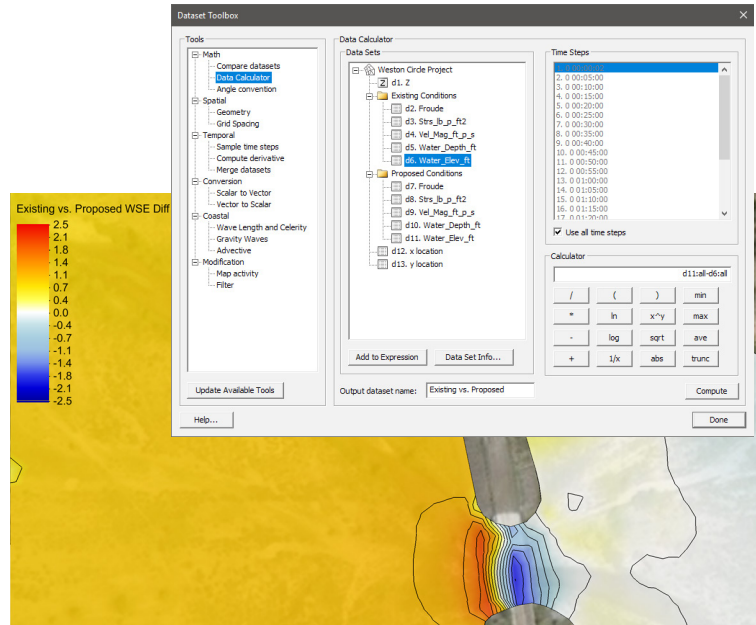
Dataset Toolbox

Tools
Math
Compare datasets
Data Calculator
Angle convention
Spatial
Geometry
Grid Spacing
Temporal
Sample time steps
Compute derivative
Merge datasets
Conversion
Scalar to Vector
Vector to Scalar
Coastal
Wave Length and Celerity
Gravity Waves
Advective
Modification
Map activity
Filter

Update Available Tools

Data Calculator
Data Sets
Weston Circle Project
d1. Z
Existing Conditions
d2. Froude
d3. Strs_lb_p_ft2
d4. Vel_Mag_ft_p_s
d5. Water_Depth_ft
d6. Water_Elev_ft
Proposed Conditions
d7. Froude
d8. Strs_lb_p_ft2
d9. Vel_Mag_ft_p_s
d10. Water_Depth_ft
d11. Water_Elev_ft
d12. x location
d13. y location

Add to Expression
Data Set Info...

Time Steps
1. 0 00:00:00
2. 0 00:05:00
3. 0 00:10:00
4. 0 00:15:00
5. 0 00:20:00
6. 0 00:25:00
7. 0 00:30:00
8. 0 00:35:00
9. 0 00:40:00
10. 0 00:45:00
11. 0 00:50:00
12. 0 00:55:00
13. 0 01:00:00
14. 0 01:05:00
15. 0 01:10:00
16. 0 01:15:00
17. 0 01:20:00

Use all time steps

Calculator
d11:all-d6:all

| / | ( | ) | min |
|---|---|---|---|
| * | ln | x^y | max |
| - | log | sqrt | ave |
| + | 1/x | abs | trunc |

Output dataset name: Existing vs. Proposed
Compute

Help...
Done

Existing vs. Proposed WSE Diff
2.5
2.1
1.8
1.4
1.1
0.7
0.4
0.0
-0.4
-0.7
-1.1
-1.4
-1.8
-2.1
-2.5